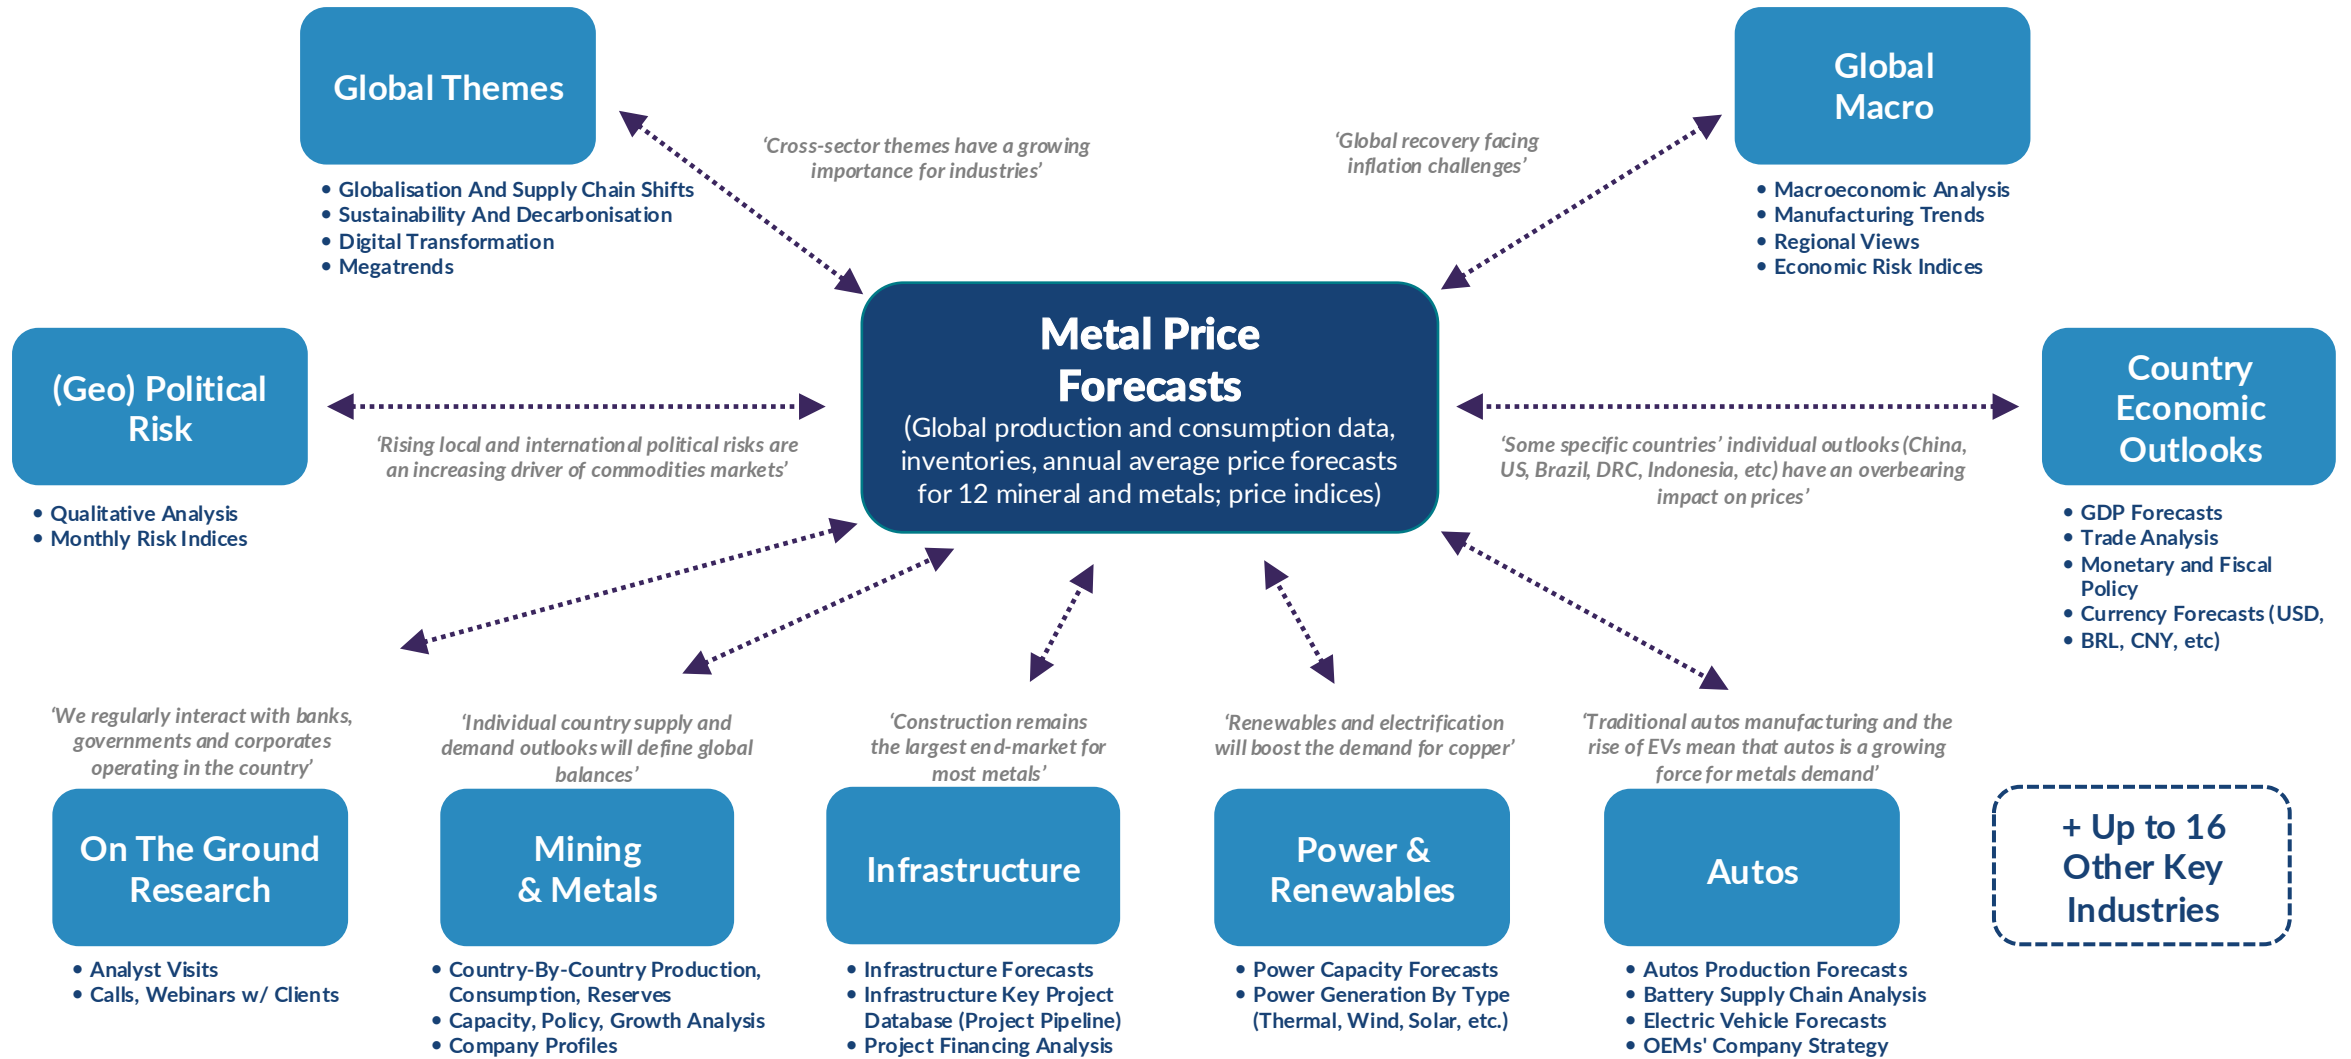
Global Themes

- Globalisation And Supply Chain Shifts
- Sustainability And Decarbonisation
- Digital Transformation
- Megatrends

'Cross-sector themes have a growing importance for industries'

'Global recovery facing inflation challenges'

Global Macro

- Macroeconomic Analysis
- Manufacturing Trends
- Regional Views
- Economic Risk Indices

(Geo) Political Risk

- Qualitative Analysis
- Monthly Risk Indices

'Rising local and international political risks are an increasing driver of commodities markets'

Metal Price Forecasts
(Global production and consumption data, inventories, annual average price forecasts for 12 mineral and metals; price indices)

'Some specific countries' individual outlooks (China, US, Brazil, DRC, Indonesia, etc) have an overbearing impact on prices'

Country Economic Outlooks

- GDP Forecasts
- Trade Analysis
- Monetary and Fiscal Policy
- Currency Forecasts (USD,
- BRL, CNY, etc)

'We regularly interact with banks, governments and corporates operating in the country'

'Individual country supply and demand outlooks will define global balances'

'Construction remains the largest end-market for most metals'

'Renewables and electrification will boost the demand for copper'

'Traditional autos manufacturing and the rise of EVs mean that autos is a growing force for metals demand'

On The Ground Research

- Analyst Visits
- Calls, Webinars w/ Clients

Mining & Metals

- Country-By-Country Production, Consumption, Reserves
- Capacity, Policy, Growth Analysis
- Company Profiles

Infrastructure

- Infrastructure Forecasts
- Infrastructure Key Project Database (Project Pipeline)
- Project Financing Analysis

Power & Renewables

- Power Capacity Forecasts
- Power Generation By Type (Thermal, Wind, Solar, etc.)

Autos

- Autos Production Forecasts
- Battery Supply Chain Analysis
- Electric Vehicle Forecasts
- OEMs' Company Strategy

+ Up to 16 Other Key Industries